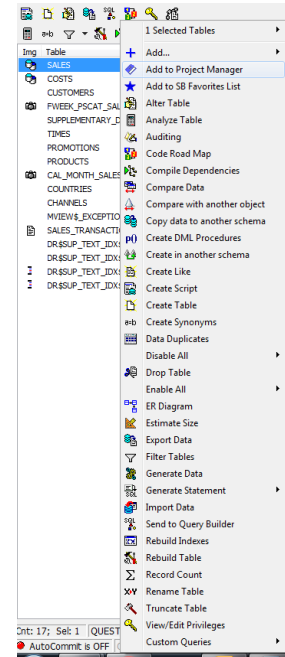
Img Table
SALES
COSTS
CUSTOMERS
FWEEK_PSCAT_SAL
SUPPLEMENTARY_D
TIMES
PROMOTIONS
PRODUCTS
CAL_MONTH_SALES
COUNTRIES
CHANNELS
MVIEW$_EXCEPTIO
SALES_TRANSACTI
DR$SUP_TEXT_IDX
DR$SUP_TEXT_IDX
DR$SUP_TEXT_IDX
DR$SUP_TEXT_IDX

Cnt: 17; Sel: 1 QUEST
AutoCommit is OFF

1 Selected Tables
Add...
Add to Project Manager
Add to SB Favorites List
Alter Table
Analyze Table
Auditing
Code Road Map
Compile Dependencies
Compare Data
Compare with another object
Copy data to another schema
Create DML Procedures
Create in another schema
Create Like
Create Script
Create Table
Create Synonyms
Data Duplicates
Disable All
Drop Table
Enable All
ER Diagram
Estimate Size
Export Data
Filter Tables
Generate Data
Generate Statement
Import Data
Send to Query Builder
Rebuild Indexes
Rebuild Table
Record Count
Rename Table
Truncate Table
View/Edit Privileges
Custom Queries